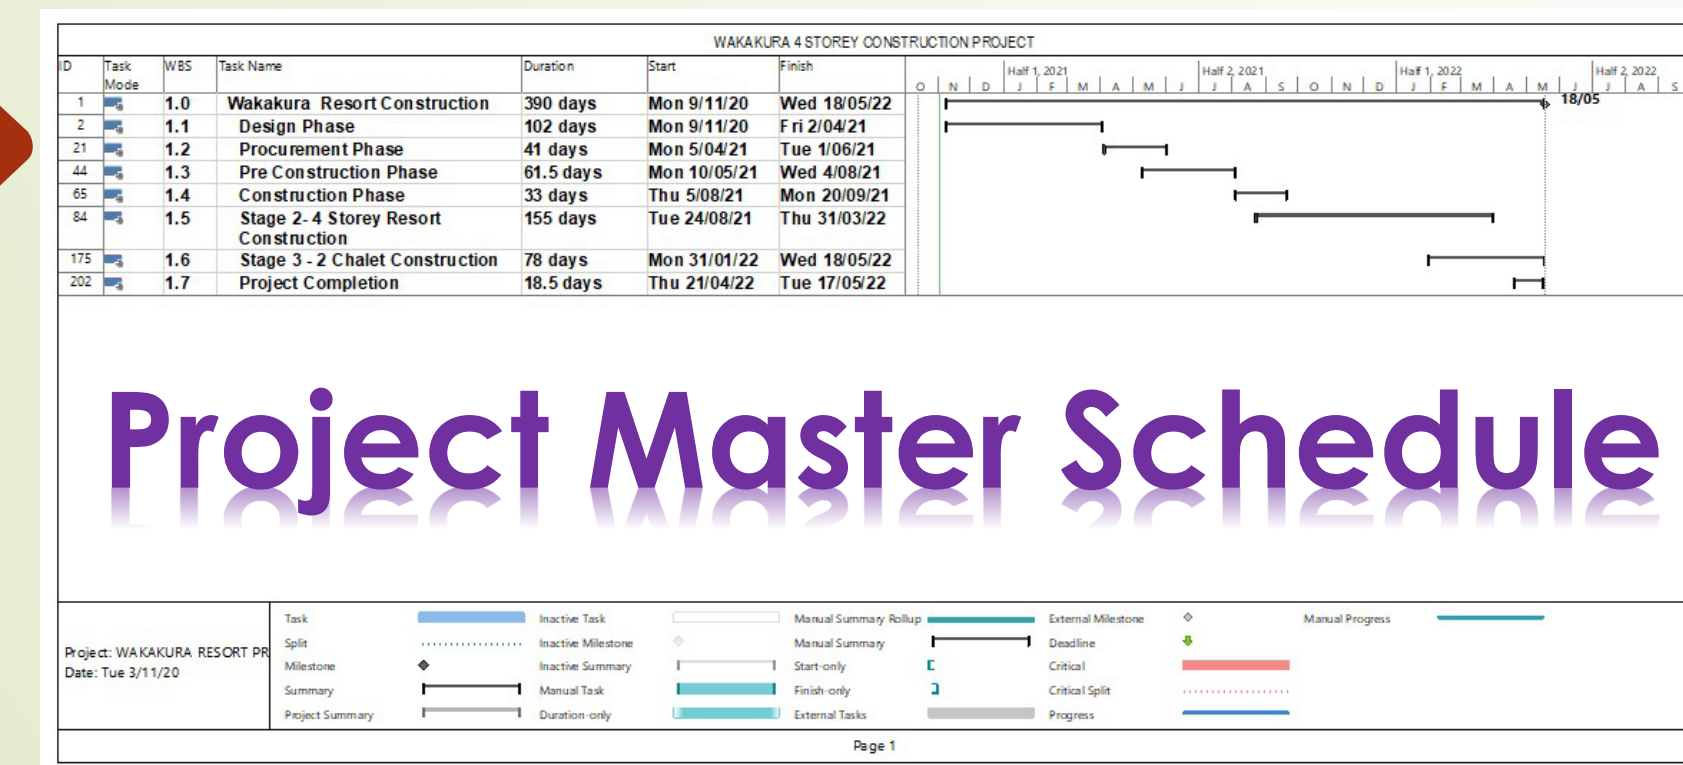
WAKAKURA 4 STOREY CONSTRUCTION PROJECT

| ID | Task Mode | WBS | Task Name | Duration | Start | Finish |
|---|---|---|---|---|---|---|
| 1 | | 1.0 | Wakakura Resort Construction | 390 days | Mon 9/11/20 | Wed 18/05/22 |
| 2 | | 1.1 | Design Phase | 102 days | Mon 9/11/20 | Fri 2/04/21 |
| 21 | | 1.2 | Procurement Phase | 41 days | Mon 5/04/21 | Tue 1/06/21 |
| 44 | | 1.3 | Pre Construction Phase | 61.5 days | Mon 10/05/21 | Wed 4/08/21 |
| 65 | | 1.4 | Construction Phase | 33 days | Thu 5/08/21 | Mon 20/09/21 |
| 84 | | 1.5 | Stage 2- 4 Storey Resort Construction | 155 days | Tue 24/08/21 | Thu 31/03/22 |
| 175 | | 1.6 | Stage 3 - 2 Chalet Construction | 78 days | Mon 31/01/22 | Wed 18/05/22 |
| 202 | | 1.7 | Project Completion | 18.5 days | Thu 21/04/22 | Tue 17/05/22 |

Half 1, 2021 Half 2, 2021 Half 1, 2022 Half 2, 2022
O N D J F M A M J J A S O N D J F M A M J J A S

18/05

Project Master Schedule

Project: WAKAKURA RESORT PR
Date: Tue 3/11/20

Task
Split
Milestone
Summary
Project Summary
Inactive Task
Inactive Milestone
Inactive Summary
Manual Task
Duration-only
Manual Summary Rollup
Manual Summary
Start-only
Finish-only
External Tasks
External Milestone
Deadline
Critical
Critical Split
Progress
Manual Progress

Page 1